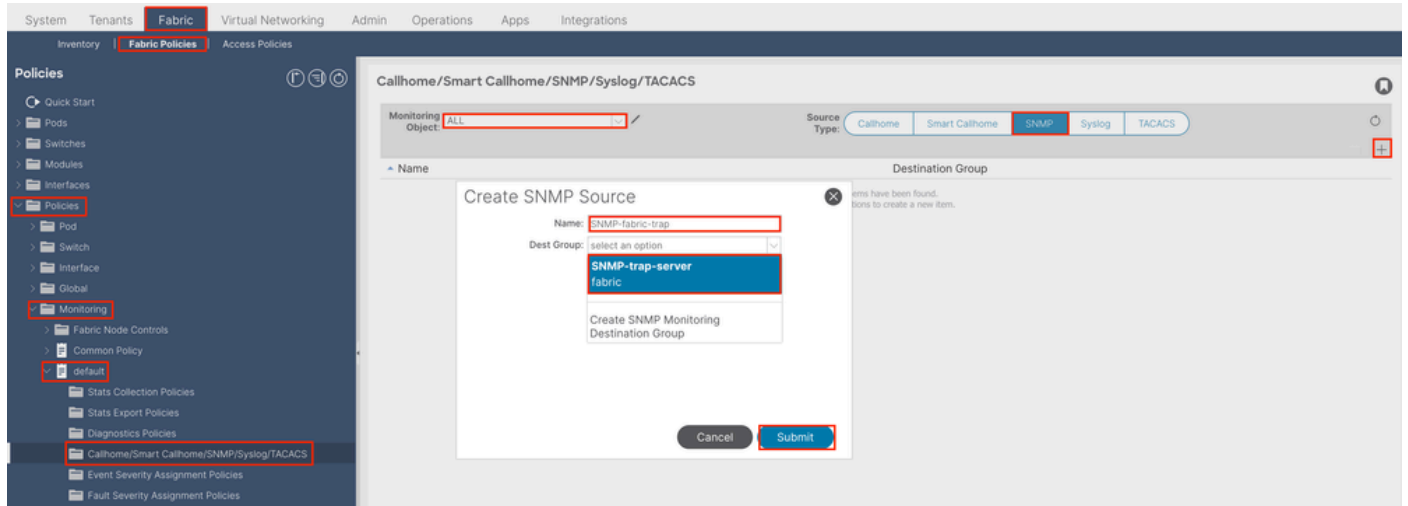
System Tenants Fabric Virtual Networking Admin Operations Apps Integrations

Inventory | Fabric Policies Access Policies

Policies

Quick Start
Pods
Switches
Modules
Interfaces
Policies
Pod
Switch
Interface
Global
Monitoring
Fabric Node Controls
Common Policy
default
Stats Collection Policies
Stats Export Policies
Diagnostics Policies
Callhome/Smart Callhome/SNMP/Syslog/TACACS
Event Severity Assignment Policies
Fault Severity Assignment Policies

Callhome/Smart Callhome/SNMP/Syslog/TACACS

Monitoring Object: ALL

Source Type: Callhome Smart Callhome SNMP Syslog TACACS

+

▴ Name Destination Group

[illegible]ems have been found.
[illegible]tions to create a new item.

Create SNMP Source

Name: SNMP-fabric-trap
Dest Group: select an option

SNMP-trap-server
fabric

Create SNMP Monitoring Destination Group

Cancel Submit